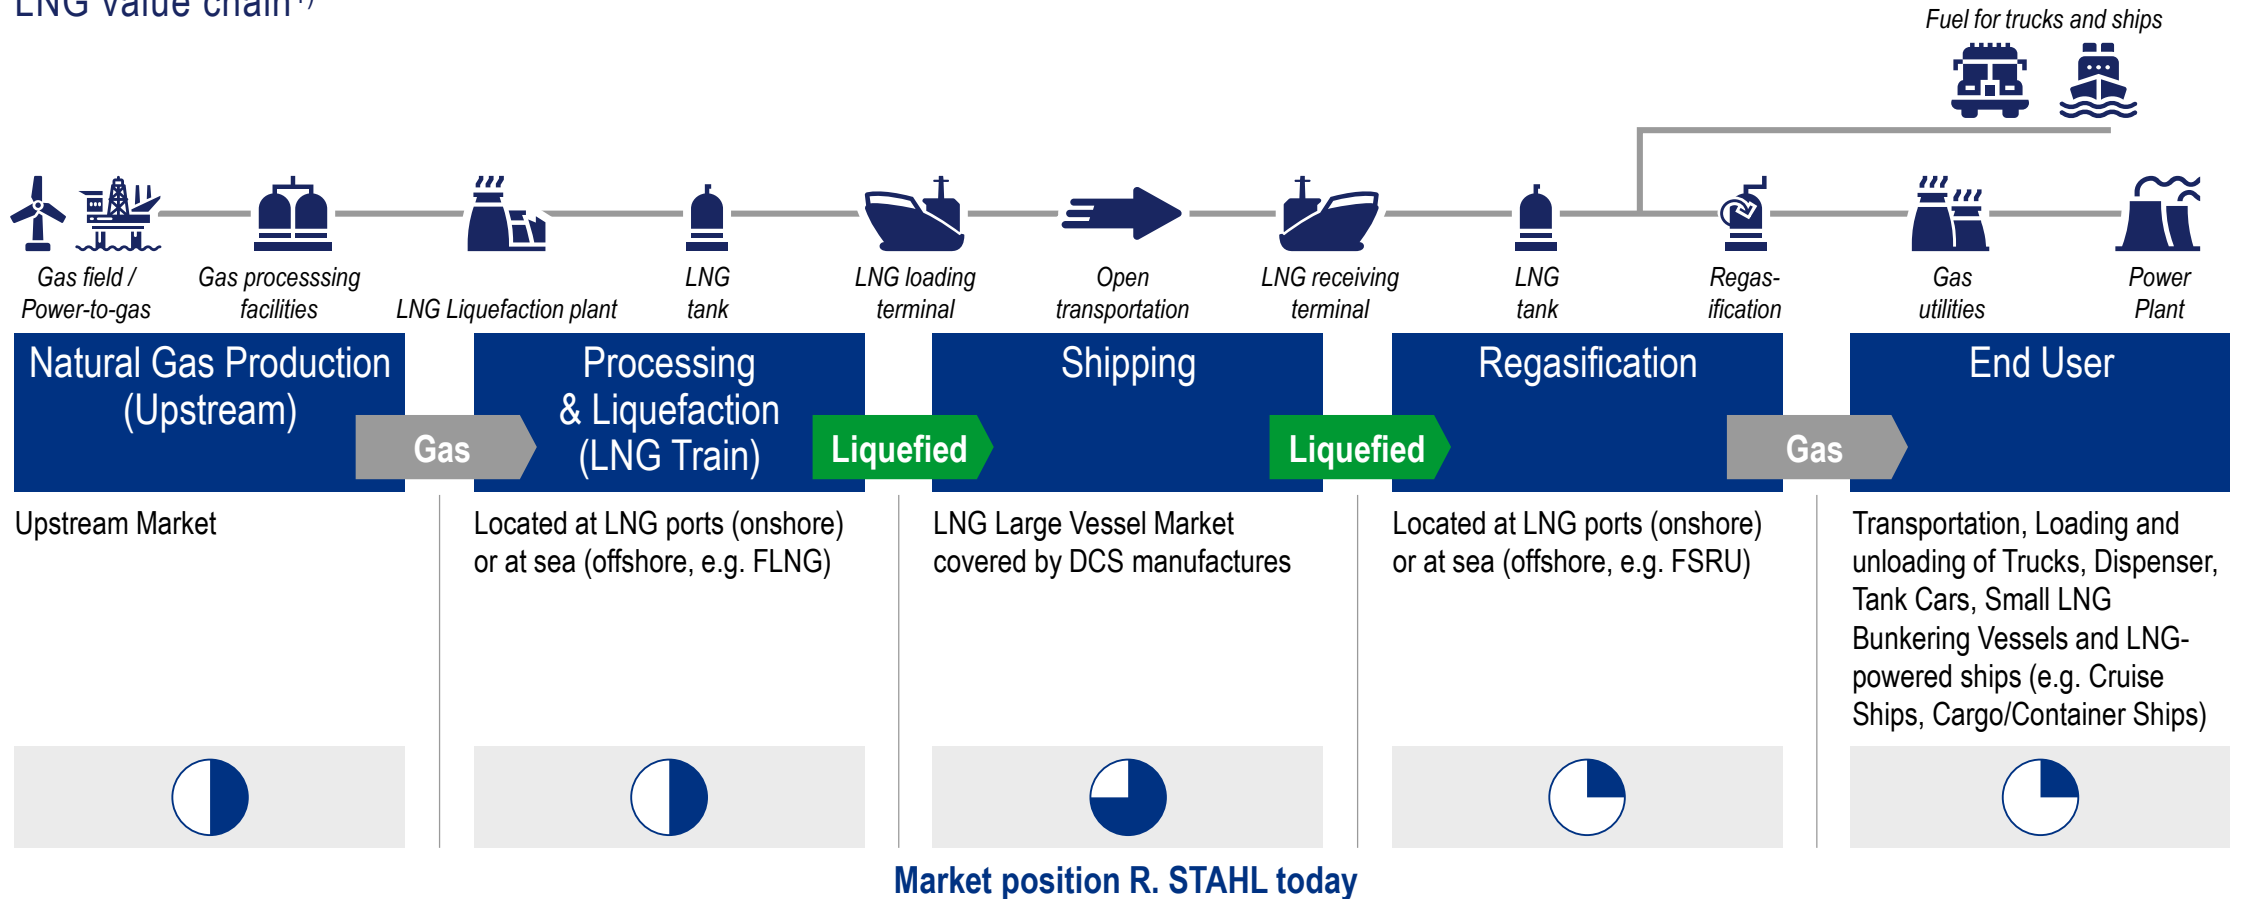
LNG value chain$^{1)}$

Fuel for trucks and ships

Gas field / Power-to-gas

Gas processsing facilities

LNG Liquefaction plant

LNG tank

LNG loading terminal

Open transportation

LNG receiving terminal

LNG tank

Regas-ification

Gas utilities

Power Plant

Natural Gas Production (Upstream)

Gas

Processing & Liquefaction (LNG Train)

Liquefied

Shipping

Liquefied

Regasification

Gas

End User

Upstream Market

Located at LNG ports (onshore) or at sea (offshore, e.g. FLNG)

LNG Large Vessel Market covered by DCS manufactures

Located at LNG ports (onshore) or at sea (offshore, e.g. FSRU)

Transportation, Loading and unloading of Trucks, Dispenser, Tank Cars, Small LNG Bunkering Vessels and LNG-powered ships (e.g. Cruise Ships, Cargo/Container Ships)

Market position R. STAHL today